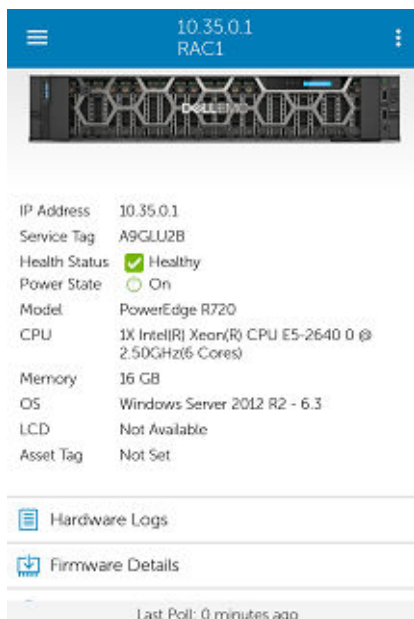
10.35.0.1
RAC1

DELL EMC

| | |
|---|---|
| IP Address | 10.35.0.1 |
| Service Tag | A9GLU2B |
| Health Status | Healthy |
| Power State | On |
| Model | PowerEdge R720 |
| CPU | 1X Intel(R) Xeon(R) CPU E5-2640 0 @ 2.50GHz(6 Cores) |
| Memory | 16 GB |
| OS | Windows Server 2012 R2 - 6.3 |
| LCD | Not Available |
| Asset Tag | Not Set |

Hardware Logs

Firmware Details

Last Poll: 0 minutes ago